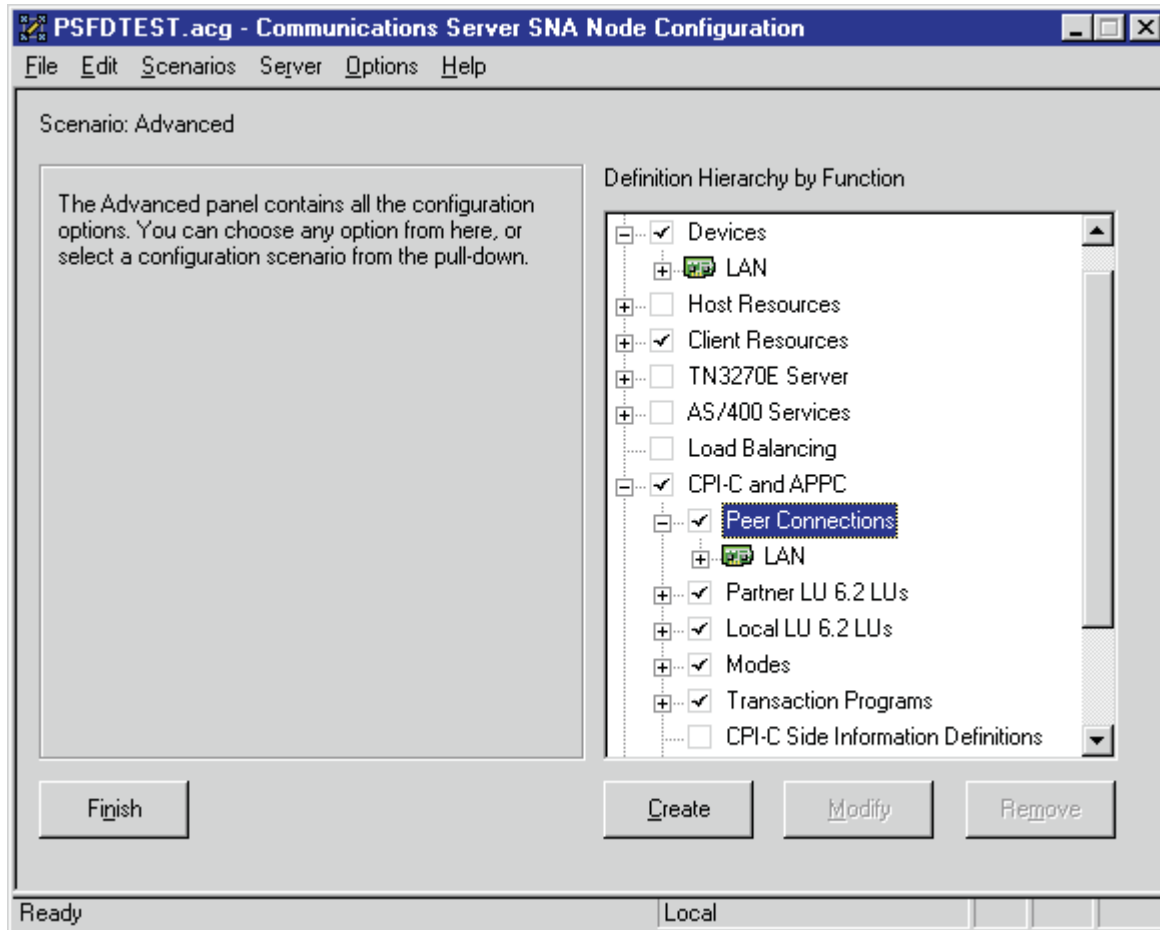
PSFDTEST.acg - Communications Server SNA Node Configuration

File Edit Scenarios Server Options Help

Scenario: Advanced

The Advanced panel contains all the configuration options. You can choose any option from here, or select a configuration scenario from the pull-down.

Definition Hierarchy by Function

Devices
LAN
Host Resources
Client Resources
TN3270E Server
AS/400 Services
Load Balancing
CPI-C and APPC
Peer Connections
LAN
Partner LU 6.2 LUs
Local LU 6.2 LUs
Modes
Transaction Programs
CPI-C Side Information Definitions

Finish

Create

Modify

Remove

Ready

Local